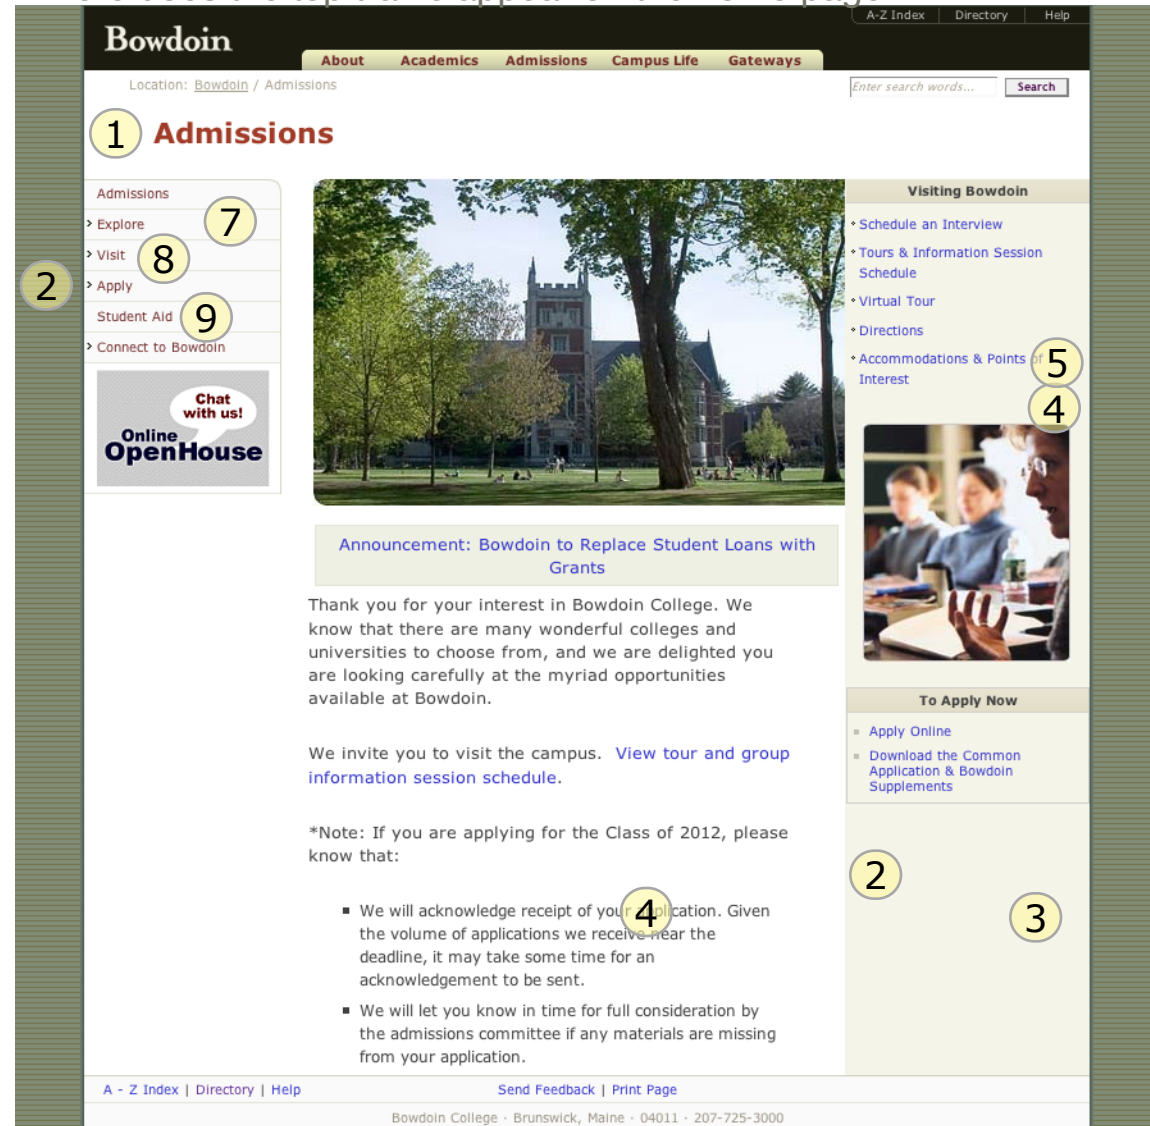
A-Z Index | Directory | Help

Bowdoin

About Academics Admissions Campus Life Gateways

Location: Bowdoin / Admissions

Enter search words...
Search

1
Admissions

Admissions
Explore
7
Visit
8
2
Apply
Student Aid
9
Connect to Bowdoin

Chat with us!
Online OpenHouse

Announcement: Bowdoin to Replace Student Loans with Grants

Thank you for your interest in Bowdoin College. We know that there are many wonderful colleges and universities to choose from, and we are delighted you are looking carefully at the myriad opportunities available at Bowdoin.

We invite you to visit the campus. View tour and group information session schedule.

*Note: If you are applying for the Class of 2012, please know that:

- We will acknowledge receipt of you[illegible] 4 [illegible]cation. Given the volume of applications we receive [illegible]ear the deadline, it may take some time for an acknowledgement to be sent.
- We will let you know in time for full consideration by the admissions committee if any materials are missing from your application.

Visiting Bowdoin

Schedule an Interview
Tours & Information Session Schedule
Virtual Tour
Directions
Accommodations & Points of Interest
5
4

To Apply Now

Apply Online
Download the Common Application & Bowdoin Supplements

2
3

A - Z Index | Directory | Help
Send Feedback | Print Page

Bowdoin College · Brunswick, Maine · 04011 · 207-725-3000